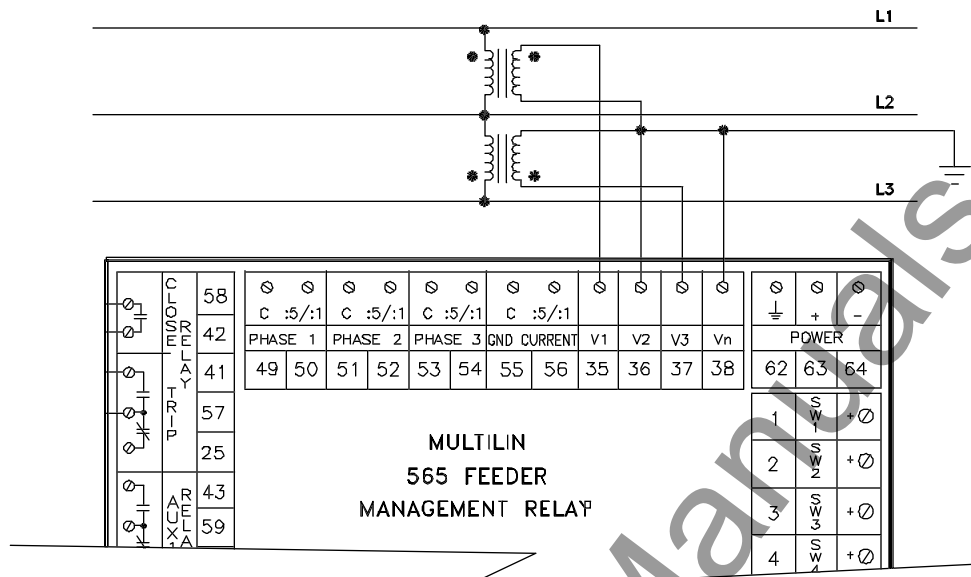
L1

L2

L3

CLOSE RELAY 58 42

TRIP RELAY 41 57 25

AUX 1 RELA 43 59

C :5/:1 C :5/:1 C :5/:1 C :5/:1

| PHASE 1 | | PHASE 2 | | PHASE 3 | | GND CURRENT | | V1 | V2 | V3 | Vn |
|---|---|---|---|---|---|---|---|---|---|---|---|
| 49 | 50 | 51 | 52 | 53 | 54 | 55 | 56 | 35 | 36 | 37 | 38 |

+ −

POWER

62 63 64

1 SW1 +
2 SW2 +
3 SW3 +
4 SW4 +

MULTILIN
565 FEEDER
MANAGEMENT RELAY

Manuals